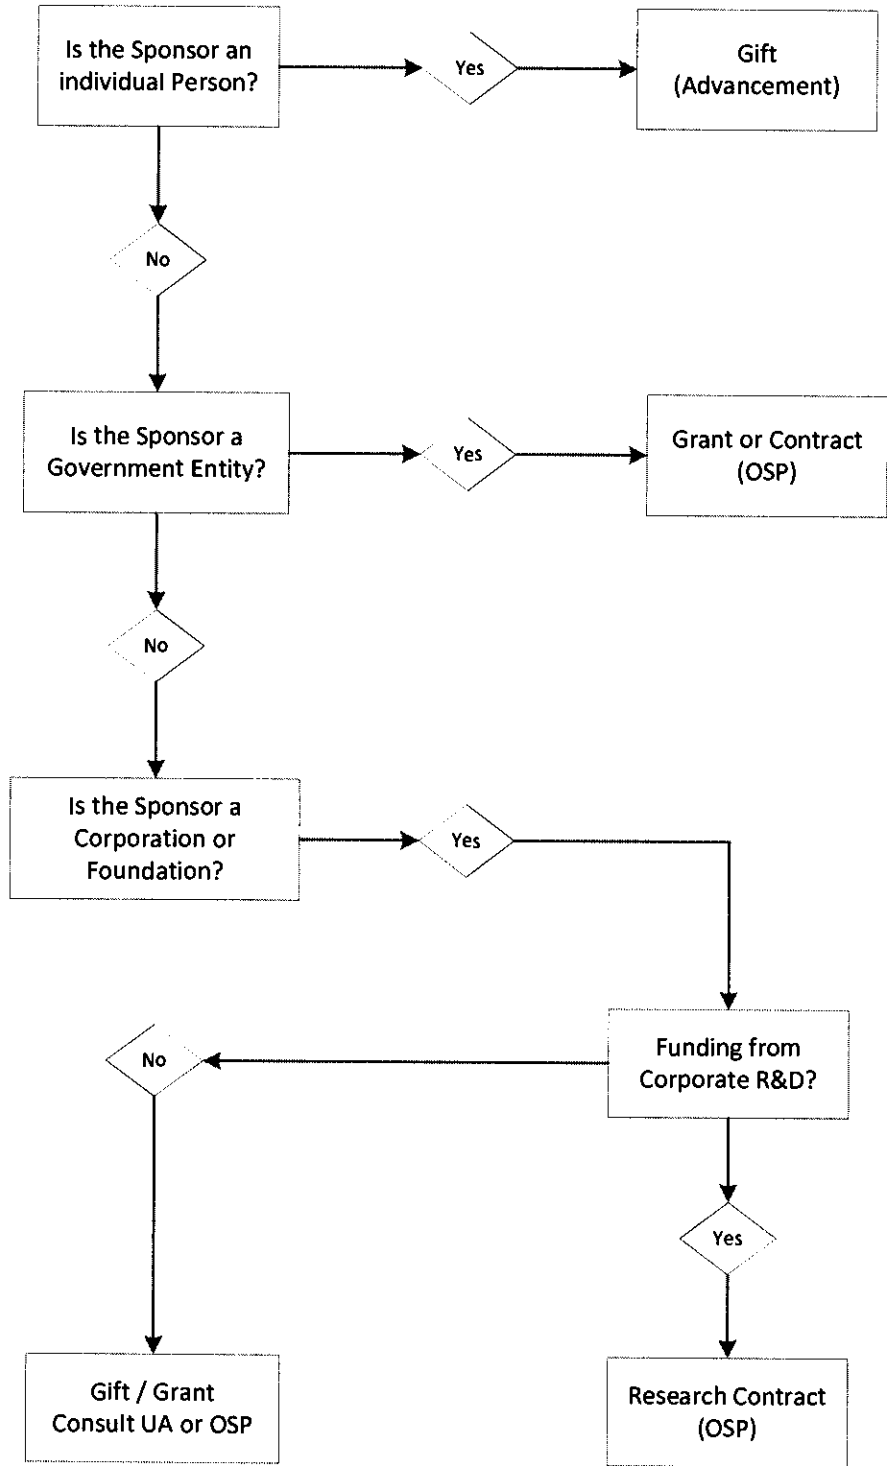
Is the Sponsor an individual Person?

Yes

Gift (Advancement)

No

Is the Sponsor a Government Entity?

Yes

Grant or Contract (OSP)

No

Is the Sponsor a Corporation or Foundation?

Yes

Funding from Corporate R&D?

No

Yes

Gift / Grant Consult UA or OSP

Research Contract (OSP)